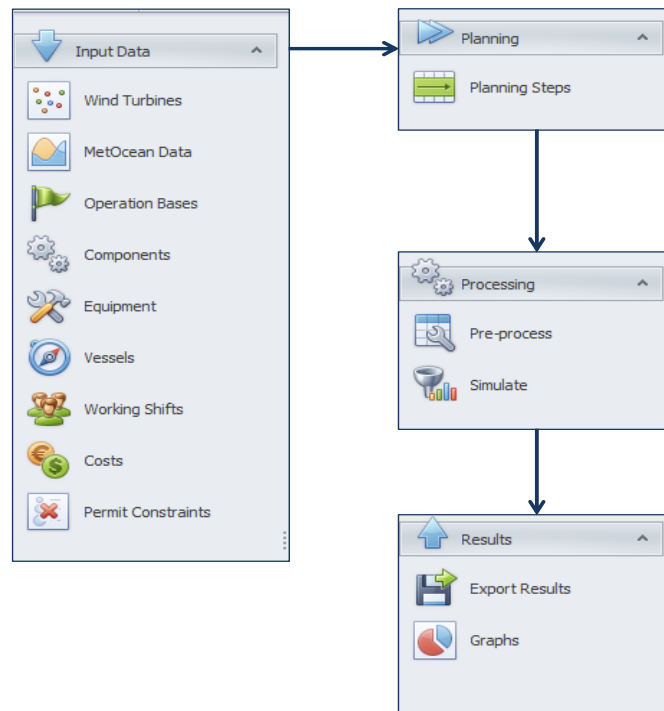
Input Data

Wind Turbines

MetOcean Data

Operation Bases

Components

Equipment

Vessels

Working Shifts

Costs

Permit Constraints

Planning

Planning Steps

Processing

Pre-process

Simulate

Results

Export Results

Graphs